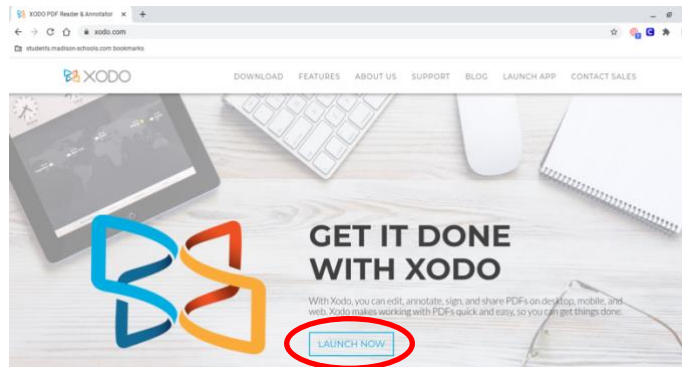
XODO PDF Reader & Annotator ×
+
xodo.com
students.madison-schools.com bookmarks

XODO

DOWNLOAD FEATURES ABOUT US SUPPORT BLOG LAUNCH APP CONTACT SALES

GET IT DONE WITH XODO

With Xodo, you can edit, annotate, sign, and share PDFs on desktop, mobile, and web. Xodo makes working with PDFs quick and easy, so you can get things done.

LAUNCH NOW